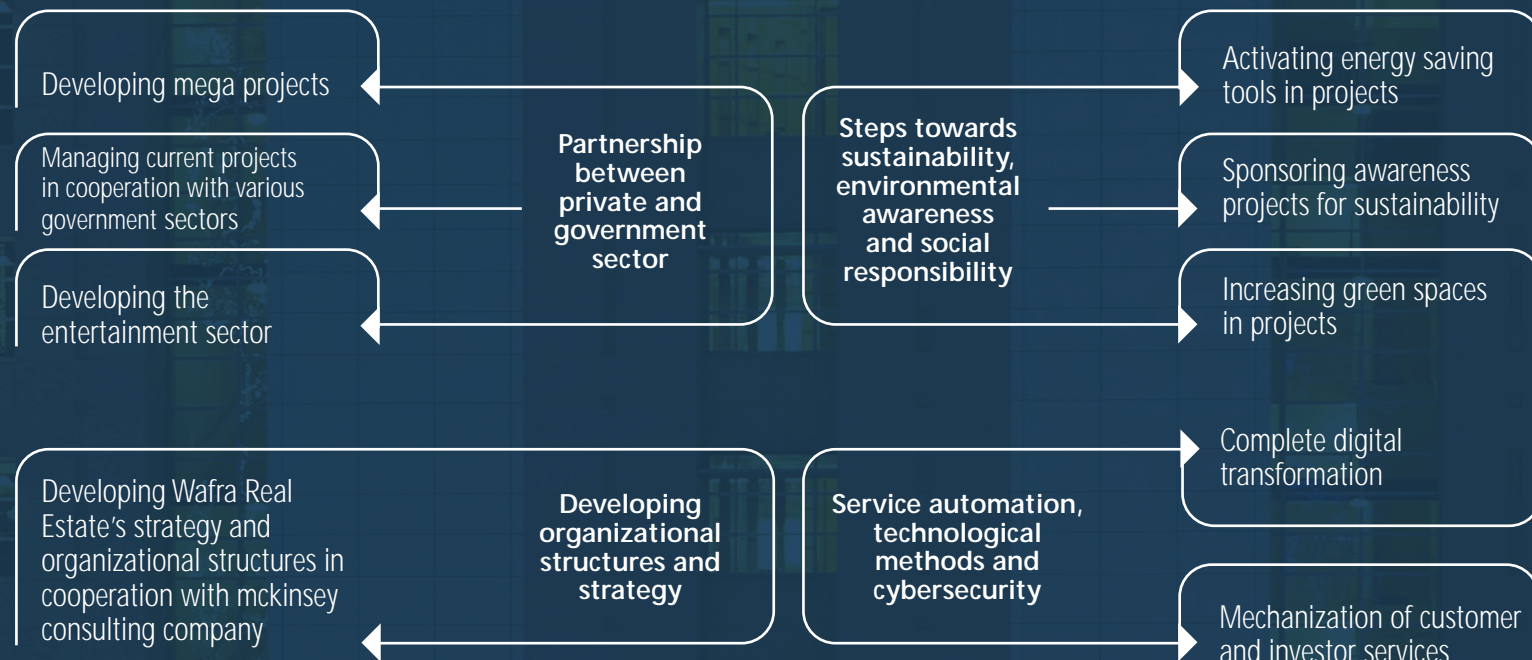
Developing mega projects

Managing current projects in cooperation with various government sectors

Developing the entertainment sector

Partnership between private and government sector

Steps towards sustainability, environmental awareness and social responsibility

Activating energy saving tools in projects

Sponsoring awareness projects for sustainability

Increasing green spaces in projects

Developing Wafra Real Estate's strategy and organizational structures in cooperation with mckinsey consulting company

Developing organizational structures and strategy

Service automation, technological methods and cybersecurity

Complete digital transformation

Mechanization of customer and investor services